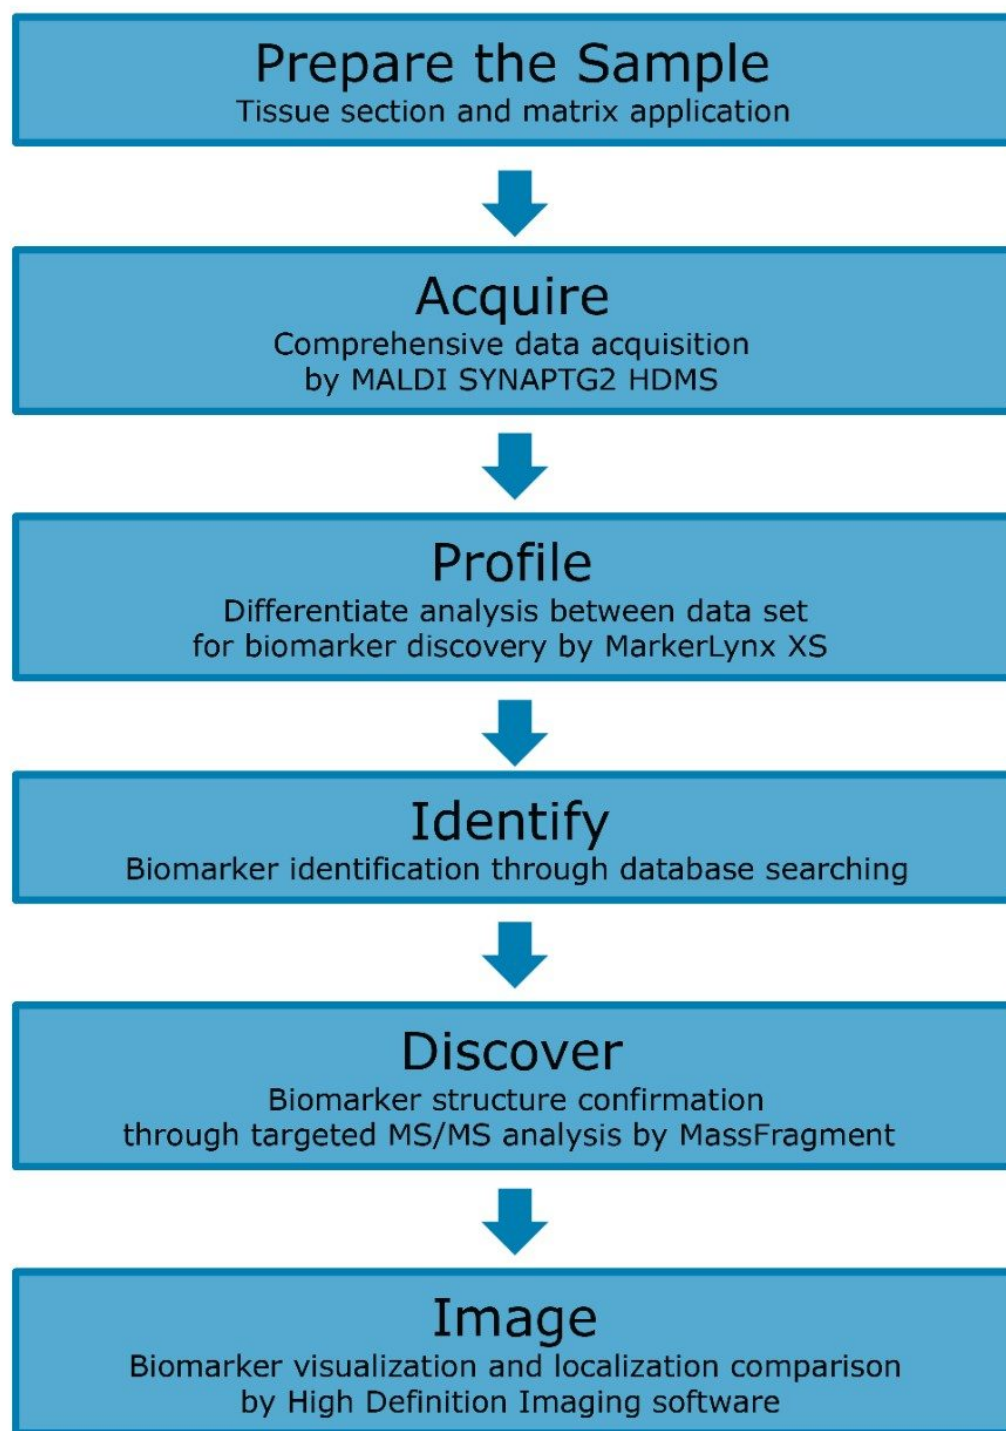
Prepare the Sample
Tissue section and matrix application

Acquire
Comprehensive data acquisition by MALDI SYNAPTG2 HDMS

Profile
Differentiate analysis between data set for biomarker discovery by MarkerLynx XS

Identify
Biomarker identification through database searching

Discover
Biomarker structure confirmation through targeted MS/MS analysis by MassFragment

Image
Biomarker visualization and localization comparison by High Definition Imaging software